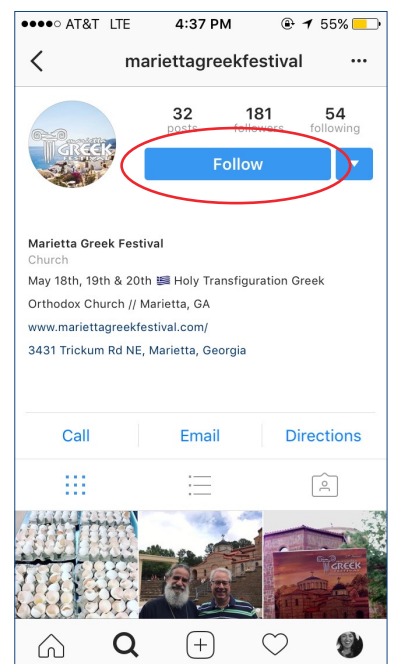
●●●●○ AT&T LTE 4:37 PM 55%

mariettagreekfestival

GREEK

32 posts
181 followers
54 following

Follow

Marietta Greek Festival
Church
May 18th, 19th & 20th 🇬🇷 Holy Transfiguration Greek Orthodox Church // Marietta, GA
www.mariettagreekfestival.com/
3431 Trickum Rd NE, Marietta, Georgia

Call
Email
Directions

GREEK